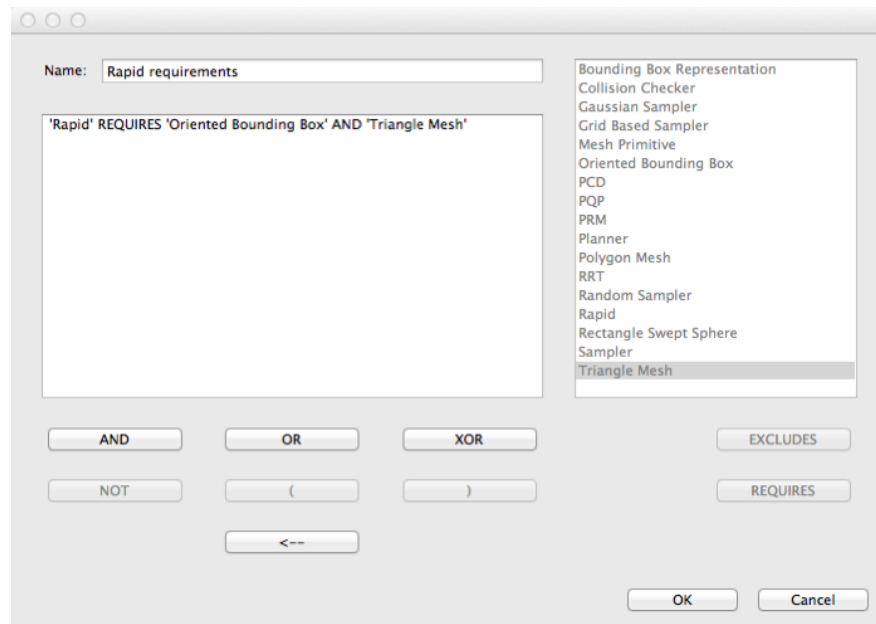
Name: Rapid requirements

'Rapid' REQUIRES 'Oriented Bounding Box' AND 'Triangle Mesh'

Bounding Box Representation
Collision Checker
Gaussian Sampler
Grid Based Sampler
Mesh Primitive
Oriented Bounding Box
PCD
PQP
PRM
Planner
Polygon Mesh
RRT
Random Sampler
Rapid
Rectangle Swept Sphere
Sampler
Triangle Mesh

AND
OR
XOR
EXCLUDES
NOT
(
)
REQUIRES
<--
OK
Cancel